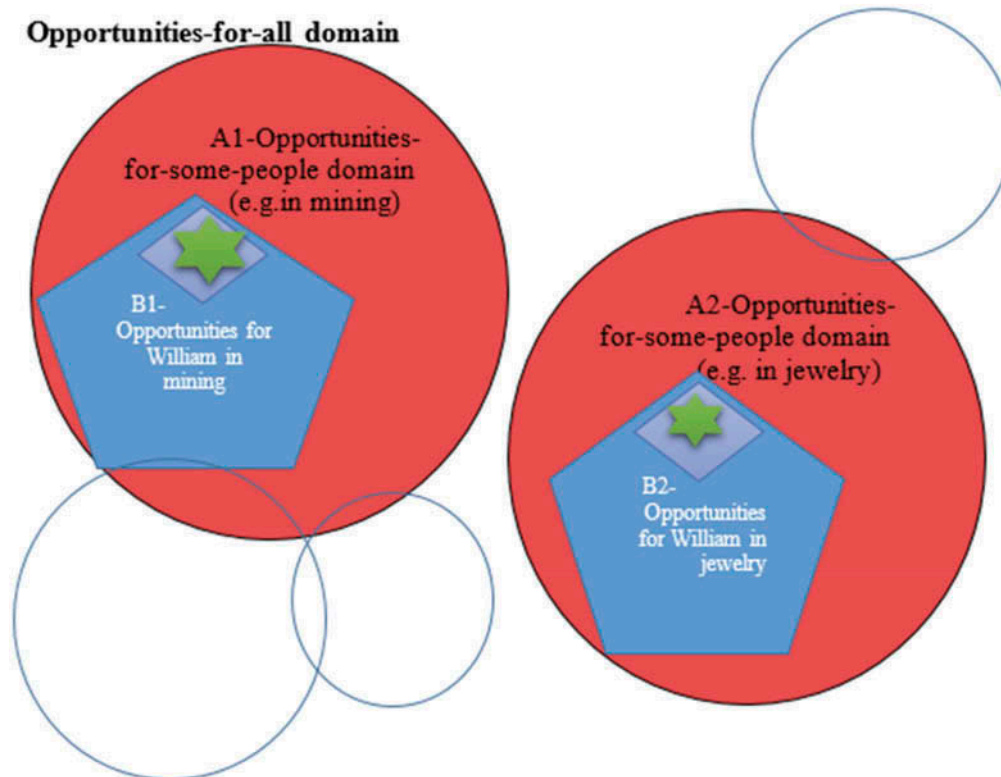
Opportunities-for-all domain

A1-Opportunities-for-some-people domain (e.g.in mining)

B1-Opportunities for William in mining

A2-Opportunities-for-some-people domain (e.g. in jewelry)

B2-Opportunities for William in jewelry